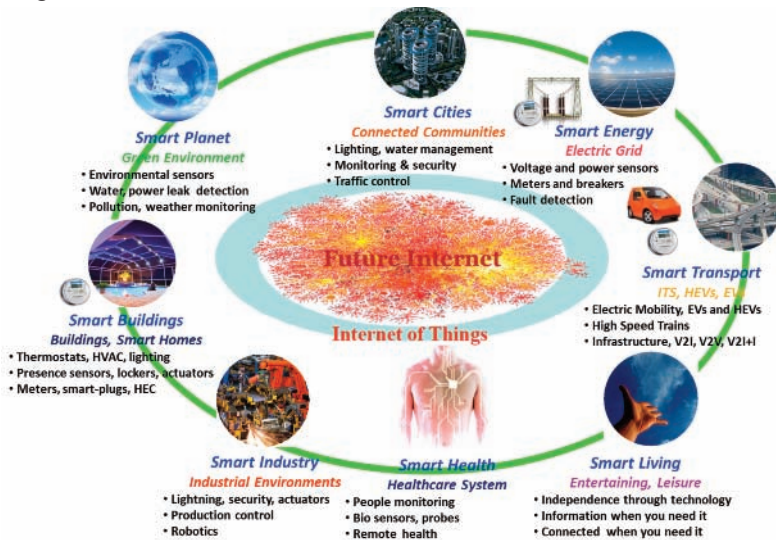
Smart Cities
Connected Communities
• Lighting, water management
• Monitoring & security
• Traffic control

Smart Planet
Green Environment
• Environmental sensors
• Water, power leak detection
• Pollution, weather monitoring

Smart Energy
Electric Grid
• Voltage and power sensors
• Meters and breakers
• Fault detection

Future Internet

Internet of Things

Smart Transport
ITS, HEVs, EVs
• Electric Mobility, EVs and HEVs
• High Speed Trains
• Infrastructure, V2I, V2V, V2I+I

Smart Buildings
Buildings, Smart Homes
• Thermostats, HVAC, lighting
• Presence sensors, lockers, actuators
• Meters, smart-plugs, HEC

Smart Industry
Industrial Environments
• Lightning, security, actuators
• Production control
• Robotics

Smart Health
Healthcare System
• People monitoring
• Bio sensors, probes
• Remote health

Smart Living
Entertaining, Leisure
• Independence through technology
• Information when you need it
• Connected when you need it